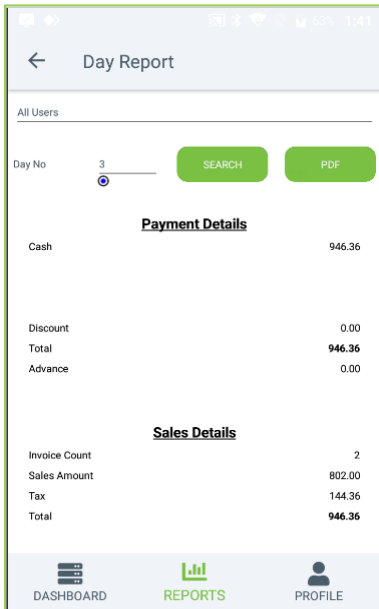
63% 1:41

Day Report

All Users

Day No 3

SEARCH

PDF

Payment Details

Cash 946.36

Discount 0.00

Total 946.36

Advance 0.00

Sales Details

Invoice Count 2

Sales Amount 802.00

Tax 144.36

Total 946.36

DASHBOARD REPORTS PROFILE